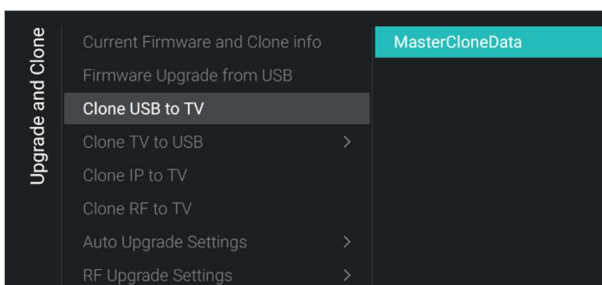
Upgrade and Clone

Current Firmware and Clone info
Firmware Upgrade from USB
Clone USB to TV
Clone TV to USB >
Clone IP to TV
Clone RF to TV
Auto Upgrade Settings >
RF Upgrade Settings >

MasterCloneData